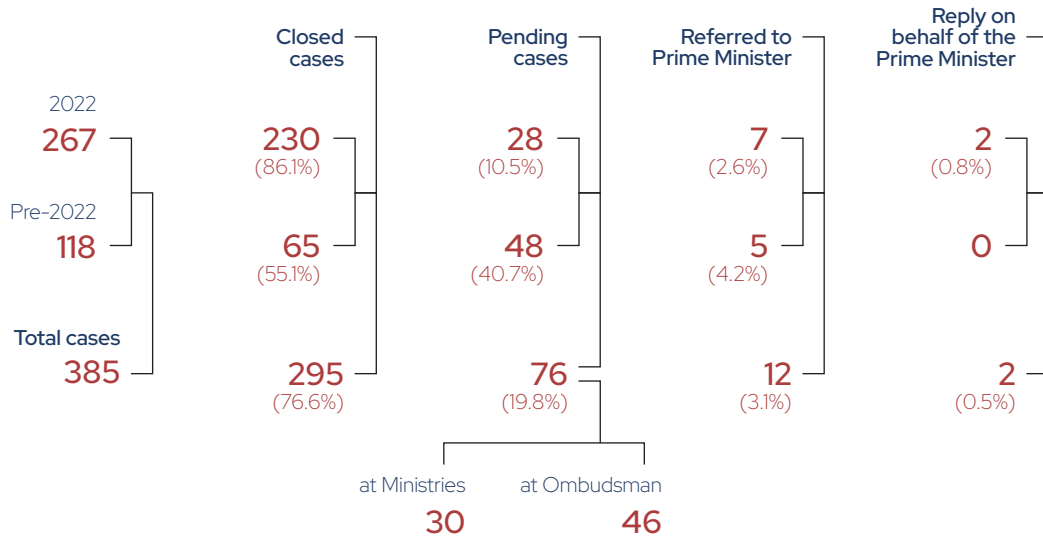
2022
267

Pre-2022
118

Total cases
385

Closed cases

230
(86.1%)

65
(55.1%)

295
(76.6%)

Pending cases

28
(10.5%)

48
(40.7%)

76
(19.8%)

at Ministries
30

at Ombudsman
46

Referred to Prime Minister

7
(2.6%)

5
(4.2%)

12
(3.1%)

Reply on behalf of the Prime Minister

2
(0.8%)

0

2
(0.5%)